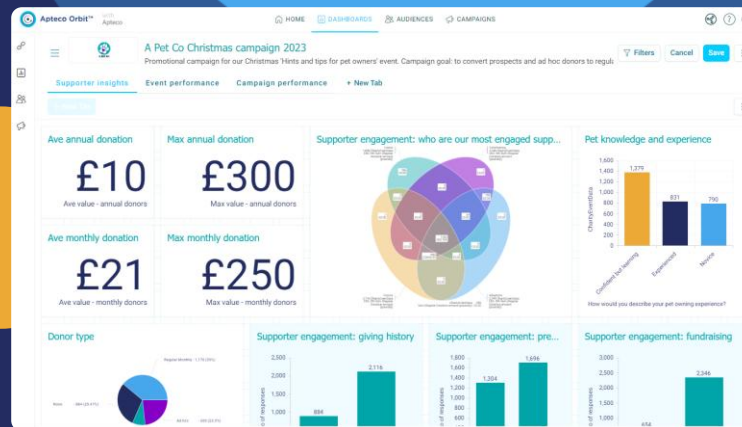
Apteco Orbit™ Apteco

HOME DASHBOARDS AUDIENCES CAMPAIGNS

A Pet Co Christmas campaign 2023

Promotional campaign for our Christmas 'Hints and tips for pet owners' event. Campaign goal: to convert prospects and ad hoc donors to regula

Filters Cancel Save

Supporter insights Event performance Campaign performance + New Tab

Ave annual donation

£10

Ave value - annual donors

Max annual donation

£300

Max value - annual donors

Ave monthly donation

£21

Ave value - monthly donors

Max monthly donation

£250

Max value - monthly donors

Supporter engagement: who are our most engaged supp...

Pet knowledge and experience

1,600
1,400
1,200
1,000
800
600
400
200
0

1,379
831
790

Confident but learning
Experienced
Novice

How would you describe your pet owning experience?

Donor type

Supporter engagement: giving history

2,500
2,000
1,500
1,000
500

2,116
884

Supporter engagement: pre...

1,800
1,600
1,400
1,200
1,000

1,204
1,696

Supporter engagement: fundraising

3,000
2,500
2,000
1,500
1,000

2,346
654